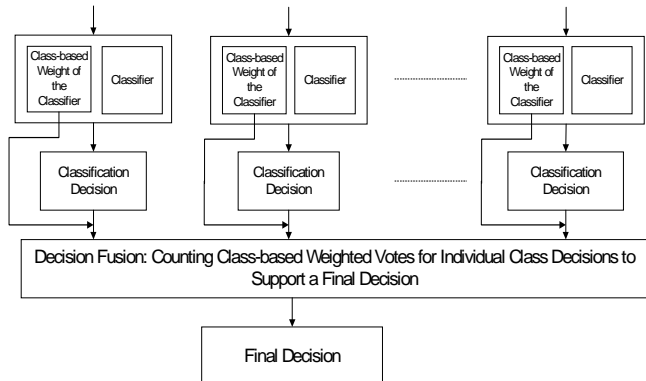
Class-based Weight of the Classifier

Classifier

Class-based Weight of the Classifier

Classifier

Class-based Weight of the Classifier

Classifier

Classification Decision

Classification Decision

Classification Decision

Decision Fusion: Counting Class-based Weighted Votes for Individual Class Decisions to Support a Final Decision

Final Decision